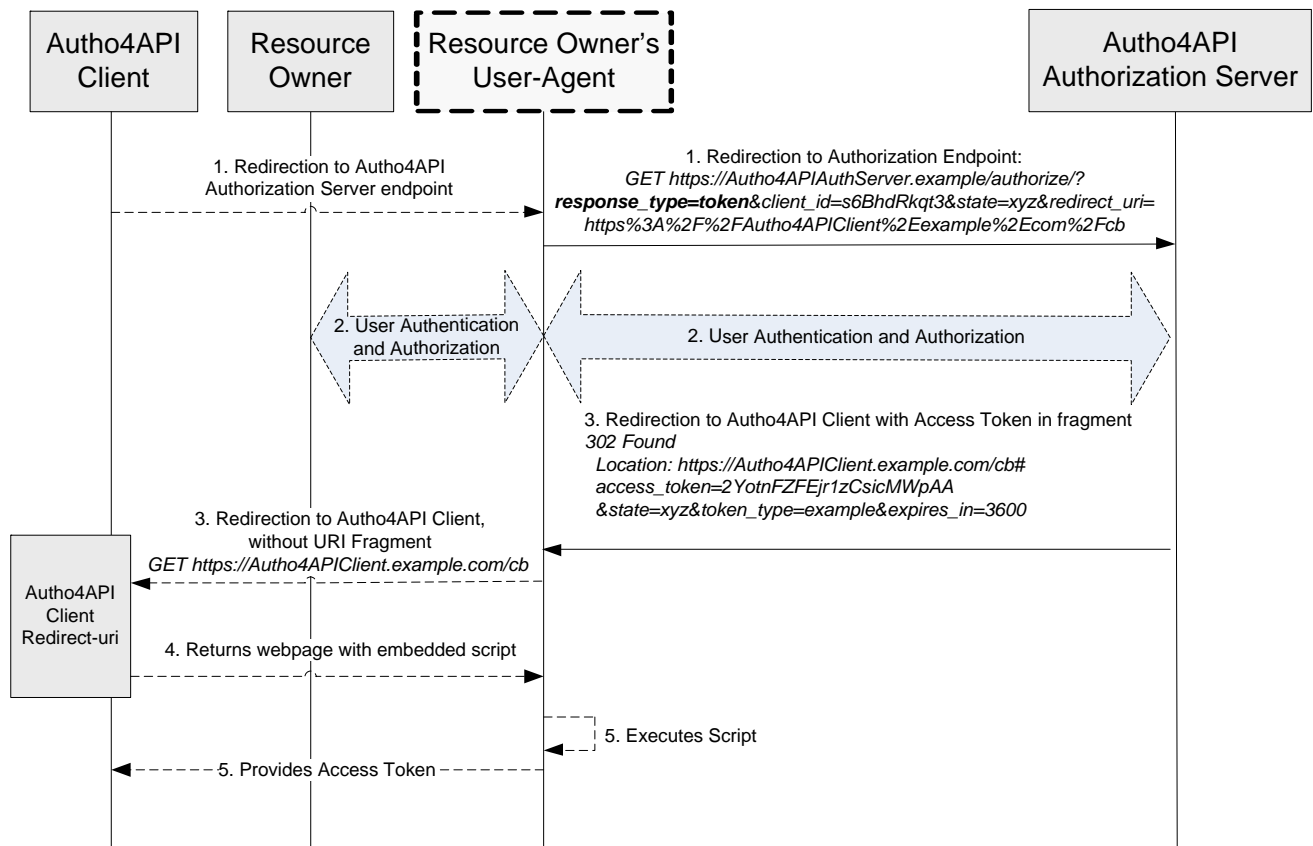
Autho4API Client

Resource Owner

Resource Owner's User-Agent

Autho4API Authorization Server

1. Redirection to Autho4API Authorization Server endpoint

1. Redirection to Authorization Endpoint: GET https://Autho4APIAuthServer.example/authorize/? response_type=token&client_id=s6BhdRkqt3&state=xyz&redirect_uri= https%3A%2F%2FAutho4APIClient%2Eexample%2Ecom%2Fcb

2. User Authentication and Authorization

2. User Authentication and Authorization

3. Redirection to Autho4API Client with Access Token in fragment
302 Found
Location: https://Autho4APIClient.example.com/cb# access_token=2YotnFZFEjr1zCsicMWpAA &state=xyz&token_type=example&expires_in=3600

3. Redirection to Autho4API Client, without URI Fragment
GET https://Autho4APIClient.example.com/cb

Autho4API Client Redirect-uri

4. Returns webpage with embedded script

5. Executes Script

5. Provides Access Token